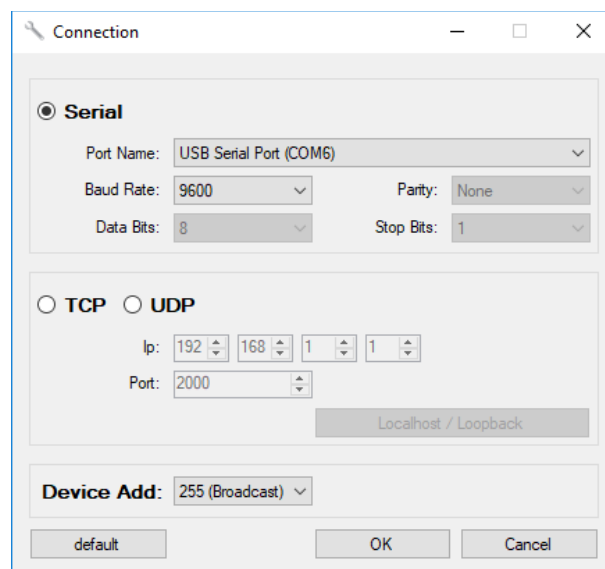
Connection

Serial

Port Name: USB Serial Port (COM6)

Baud Rate: 9600

Parity: None

Data Bits: 8

Stop Bits: 1

TCP UDP

Ip: 192 168 1 1

Port: 2000

Localhost / Loopback

Device Add: 255 (Broadcast)

default

OK

Cancel